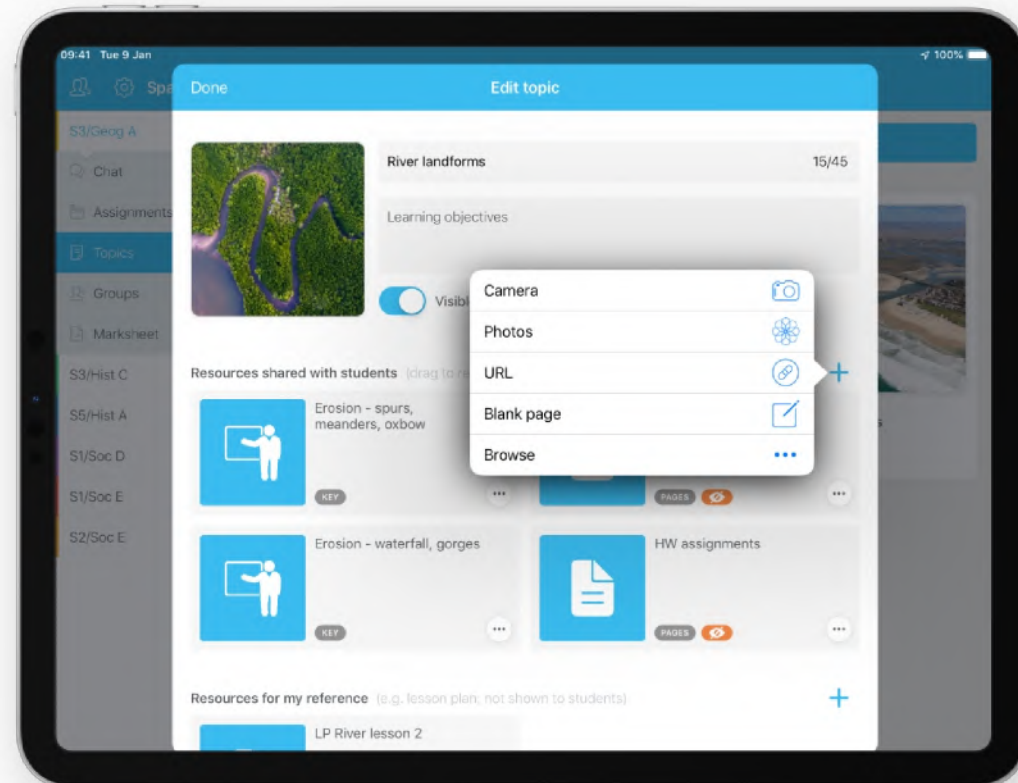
09:41 Tue 9 Jan

100%

Spa

S3/Geog A

Chat

Assignments

Topics

Groups

Marksheet

S3/Hist C

S5/Hist A

S1/Soc D

S1/Soc E

S2/Soc E

Done

Edit topic

River landforms

15/45

Learning objectives

Visib

Camera

Photos

URL

Blank page

Browse

Resources shared with students (drag to re

Erosion - spurs, meanders, oxbow

KEY

PAGES

Erosion - waterfall, gorges

KEY

HW assignments

PAGES

Resources for my reference (e.g. lesson plan; not shown to students)

LP River lesson 2